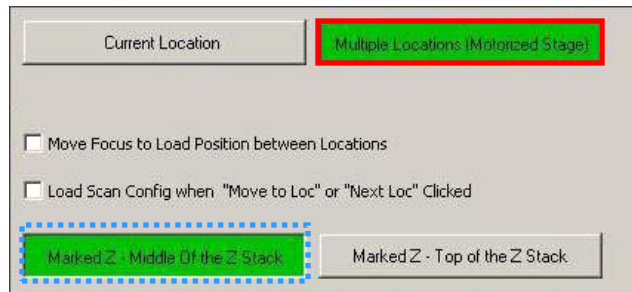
Current Location

Multiple Locations (Motorized Stage)

Move Focus to Load Position between Locations

Load Scan Config when "Move to Loc" or "Next Loc" Clicked

Marked Z - Middle Of the Z Stack

Marked Z - Top of the Z Stack